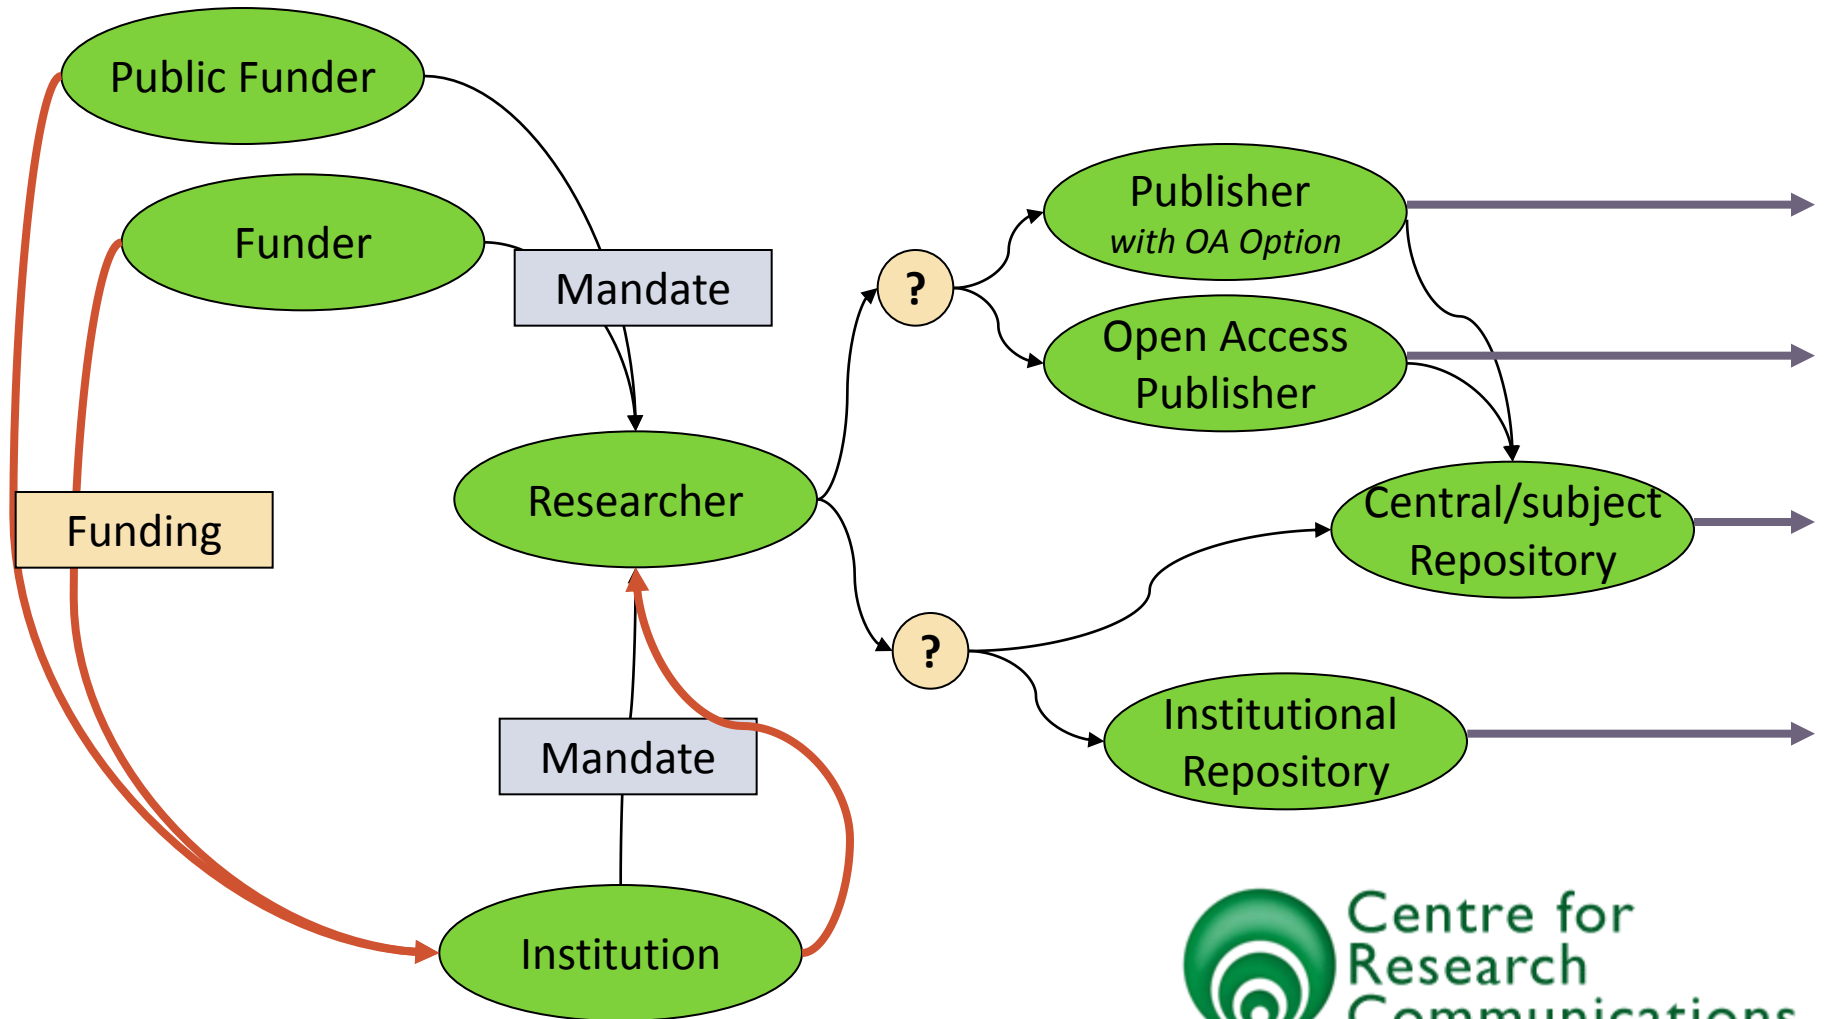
Public Funder

Funder

Mandate

Funding

Researcher

Mandate

Institution

?

?

Publisher
with OA Option

Open Access Publisher

Central/subject Repository

Institutional Repository

Centre for Research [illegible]